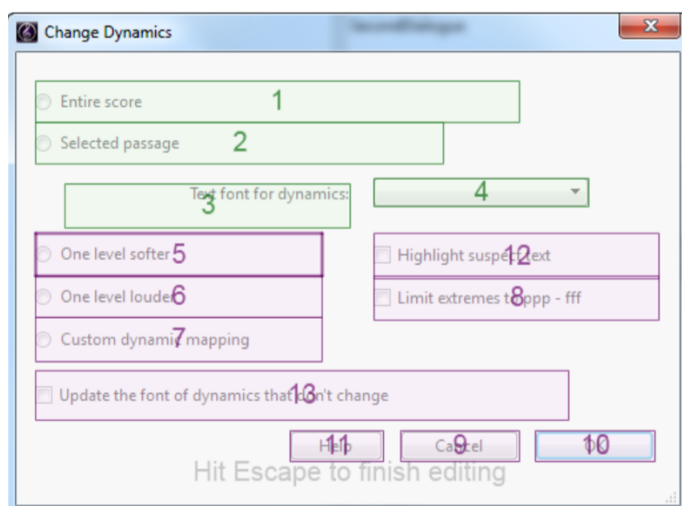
Change Dynamics

Entire score 1

Selected passage 2

Text font for dynamics: 3

4

One level softer 5

One level louder 6

Custom dynamic mapping 7

Highlight suspect text 12

Limit extremes to ppp - fff 8

Update the font of dynamics that don't change 13

Help 11

Cancel 9

OK 10

Hit Escape to finish editing